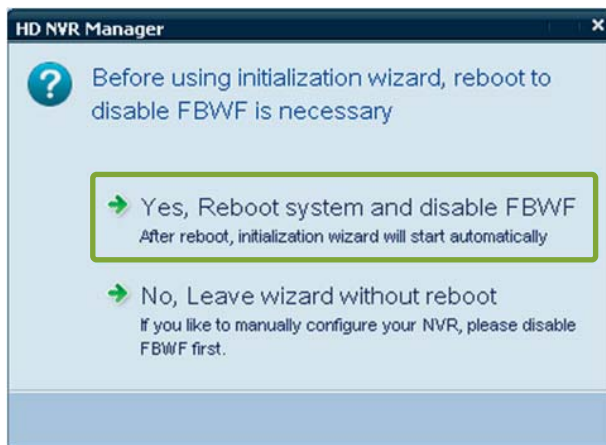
HD NVR Manager

×

Before using initialization wizard, reboot to disable FBWF is necessary

Yes, Reboot system and disable FBWF
After reboot, initialization wizard will start automatically

No, Leave wizard without reboot
If you like to manually configure your NVR, please disable FBWF first.